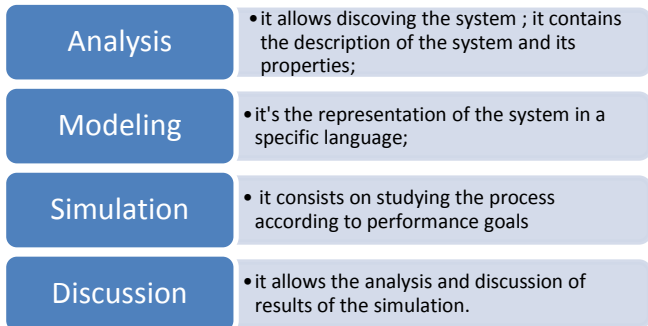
Analysis

• it allows discoving the system ; it contains the description of the system and its properties;

Modeling

• it's the representation of the system in a specific language;

Simulation

• it consists on studying the process according to performance goals

Discussion

• it allows the analysis and discussion of results of the simulation.